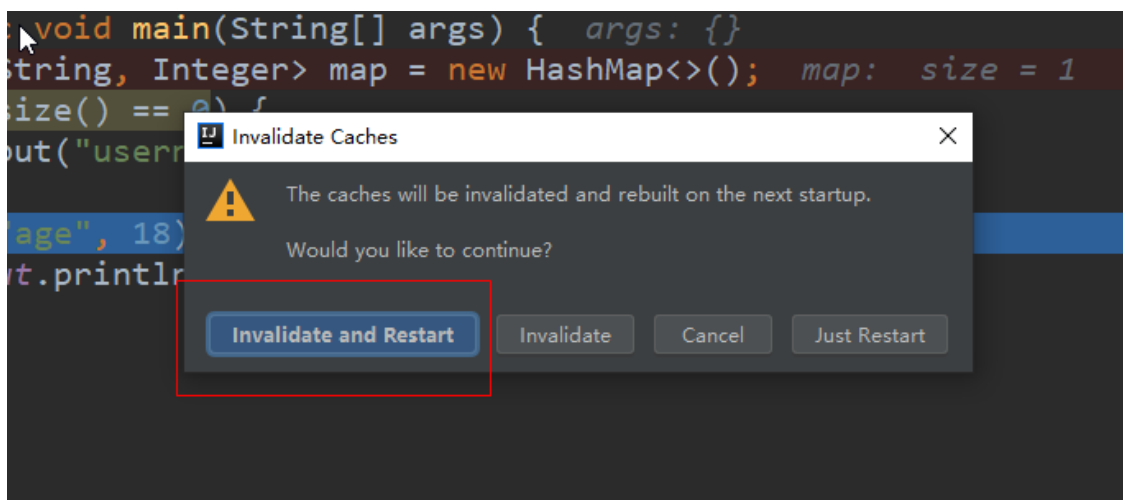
c void main(String[] args) {  args: {}
String, Integer> map = new HashMap<>();  map:  size = 1
size() == 0) {
out("userr
"age", 18)
ut.printlr

IJ Invalidate Caches
The caches will be invalidated and rebuilt on the next startup.
Would you like to continue?
Invalidate and Restart
Invalidate
Cancel
Just Restart